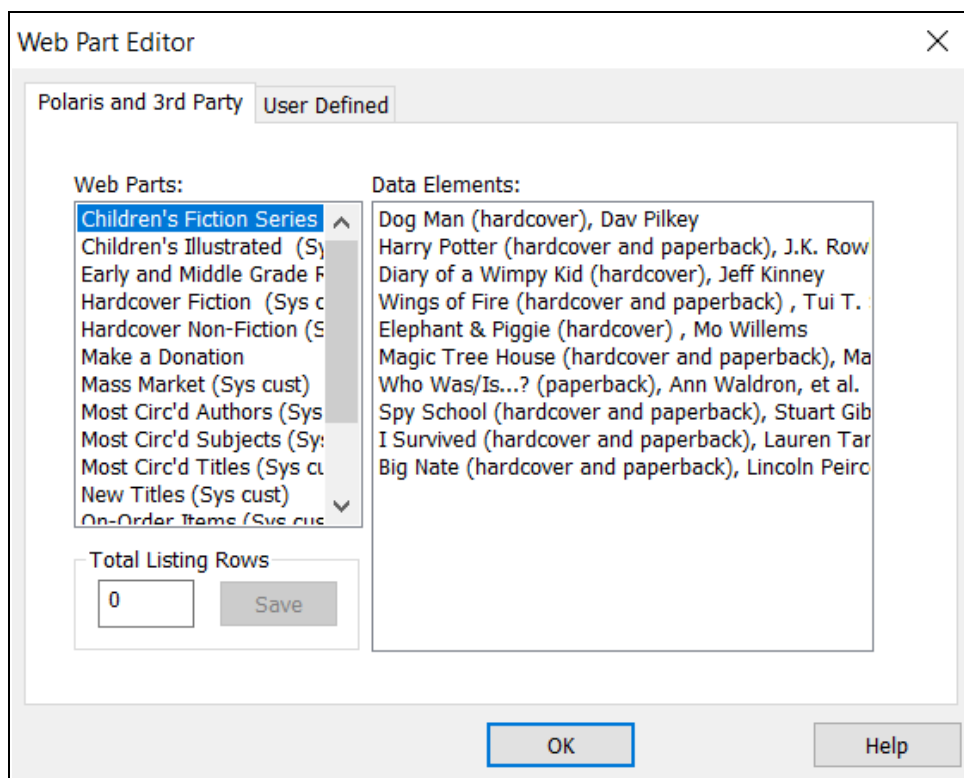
Web Part Editor

Polaris and 3rd Party | User Defined

Web Parts:
Children's Fiction Series
Children's Illustrated (Sy
Early and Middle Grade F
Hardcover Fiction (Sys c
Hardcover Non-Fiction (S
Make a Donation
Mass Market (Sys cust)
Most Circ'd Authors (Sys
Most Circ'd Subjects (Sys
Most Circ'd Titles (Sys cu
New Titles (Sys cust)
On-Order Items (Sys cus

Data Elements:
Dog Man (hardcover), Dav Pilkey
Harry Potter (hardcover and paperback), J.K. Row
Diary of a Wimpy Kid (hardcover), Jeff Kinney
Wings of Fire (hardcover and paperback) , Tui T.
Elephant & Piggie (hardcover) , Mo Willems
Magic Tree House (hardcover and paperback), Ma
Who Was/Is...? (paperback), Ann Waldron, et al.
Spy School (hardcover and paperback), Stuart Gib
I Survived (hardcover and paperback), Lauren Tar
Big Nate (hardcover and paperback), Lincoln Peirc

Total Listing Rows
0
Save

OK
Help